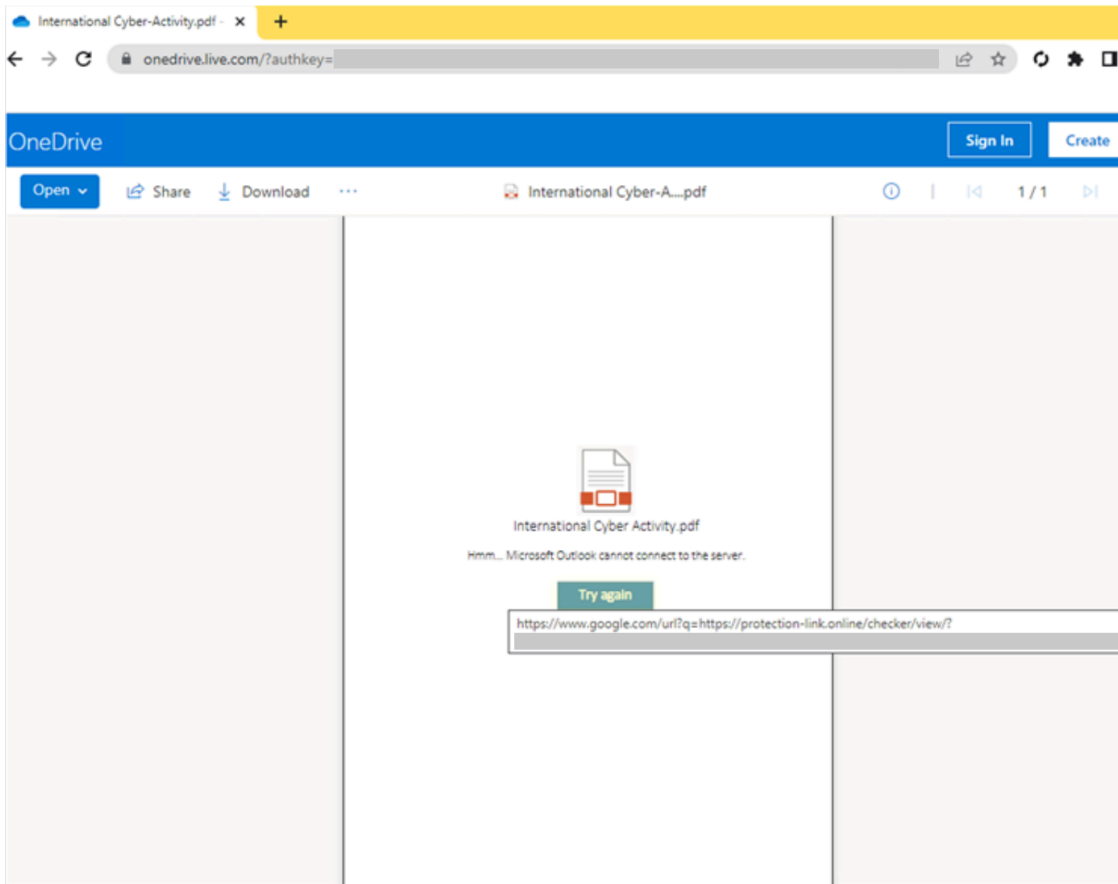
International Cyber-Activity.pdf -

onedrive.live.com/?authkey=

OneDrive

Sign In

Create

Open

Share

Download

···

International Cyber-A....pdf

1 / 1

International Cyber Activity.pdf

Hmm... Microsoft Outlook cannot connect to the server.

Try again

https://www.google.com/url?q=https://protection-link.online/checker/view/?